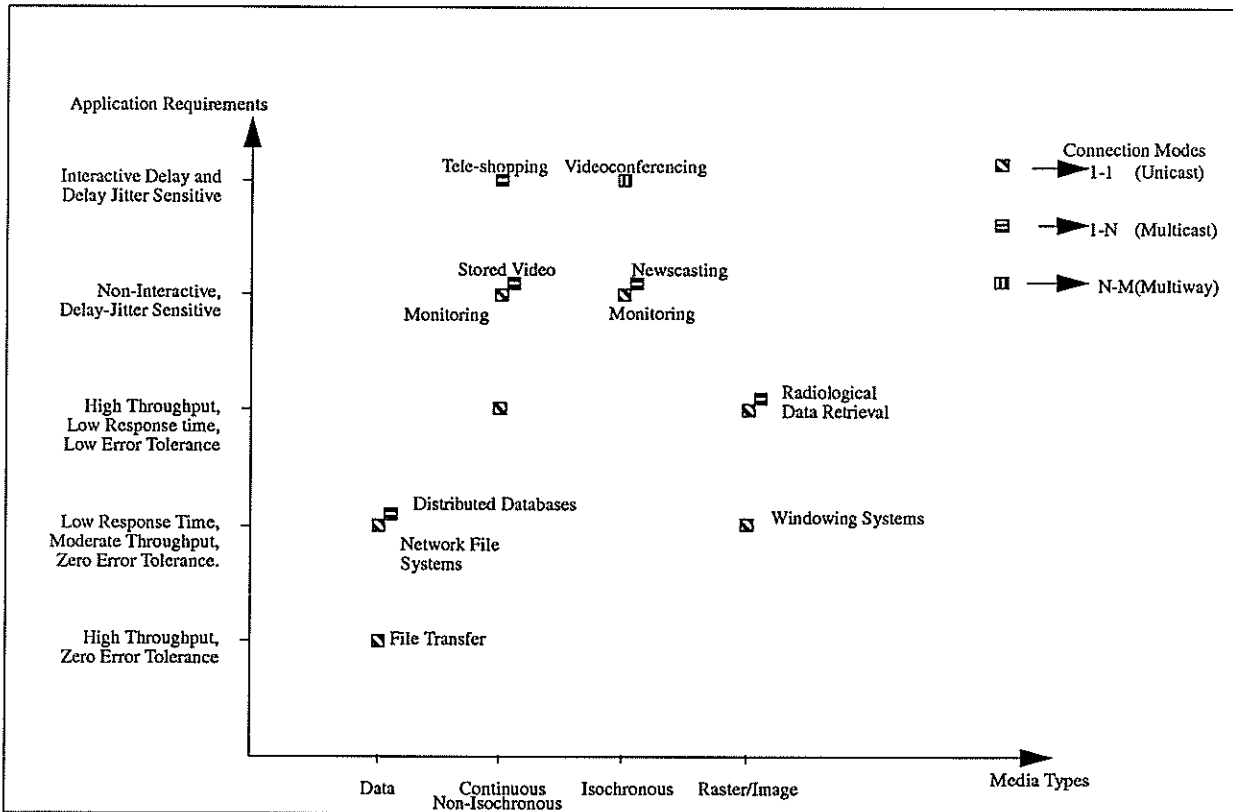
Application Requirements

Interactive Delay and Delay Jitter Sensitive

Non-Interactive, Delay-Jitter Sensitive

High Throughput, Low Response time, Low Error Tolerance

Low Response Time, Moderate Throughput, Zero Error Tolerance.

High Throughput, Zero Error Tolerance

Tele-shopping

Videoconferencing

Stored Video

Monitoring

Newscasting

Monitoring

Radiological Data Retrieval

Distributed Databases

Network File Systems

Windowing Systems

File Transfer

Connection Modes

1-1 (Unicast)

1-N (Multicast)

N-M(Multiway)

Data

Continuous Non-Isochronous

Isochronous

Raster/Image

Media Types